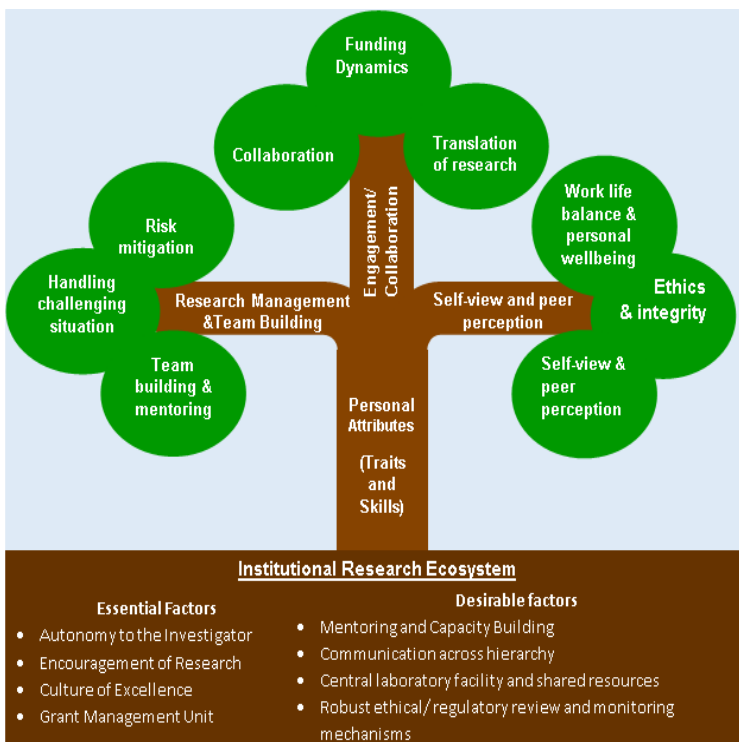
Funding Dynamics

Collaboration

Translation of research

Risk mitigation

Work life balance & personal wellbeing

Engagement/ Collaboration

Handling challenging situation

Research Management &Team Building

Self-view and peer perception

Ethics & integrity

Team building & mentoring

Self-view & peer perception

Personal Attributes

(Traits and Skills)

Institutional Research Ecosystem

Essential Factors
- Autonomy to the Investigator
- Encouragement of Research
- Culture of Excellence
- Grant Management Unit

Desirable factors
- Mentoring and Capacity Building
- Communication across hierarchy
- Central laboratory facility and shared resources
- Robust ethical/ regulatory review and monitoring mechanisms